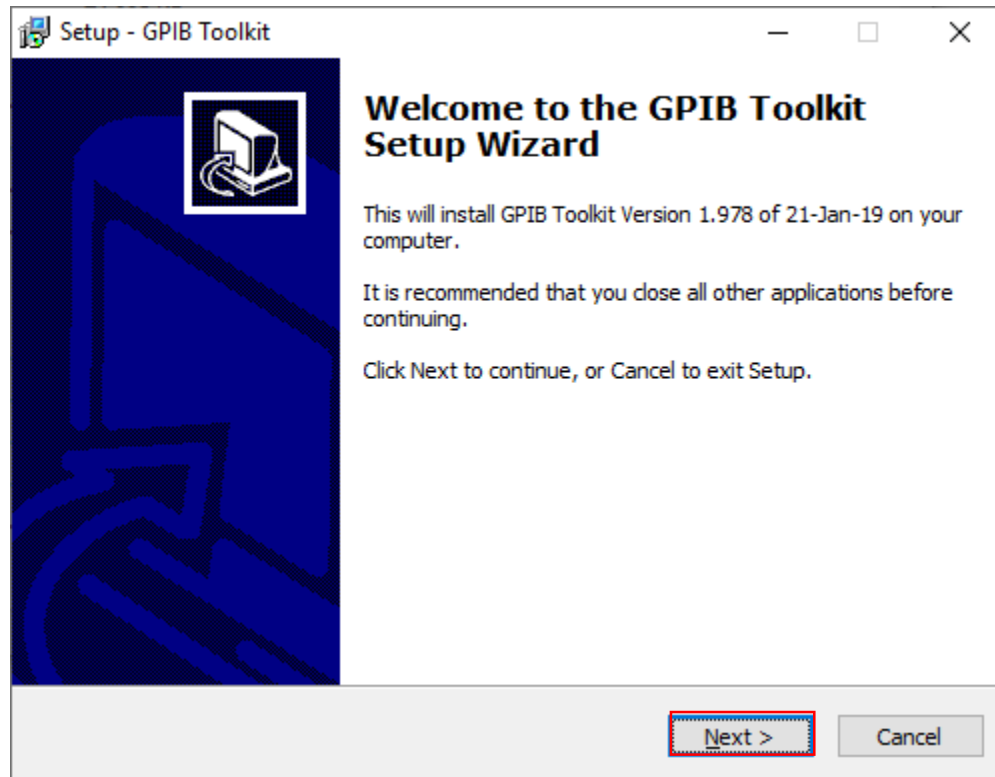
Setup - GPIB Toolkit

Welcome to the GPIB Toolkit Setup Wizard

This will install GPIB Toolkit Version 1.978 of 21-Jan-19 on your computer.

It is recommended that you close all other applications before continuing.

Click Next to continue, or Cancel to exit Setup.

Next >

Cancel